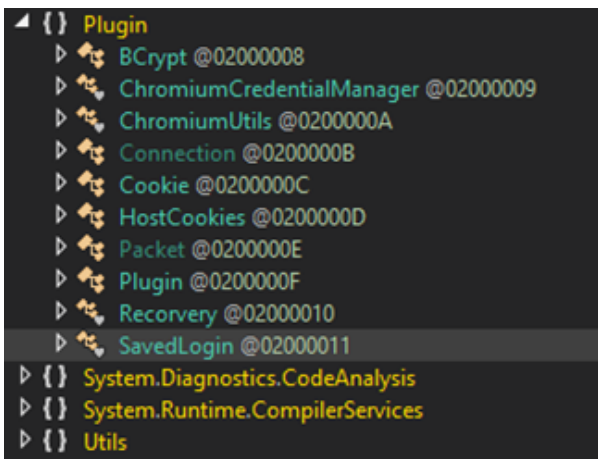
{ } Plugin
BCrypt @02000008
ChromiumCredentialManager @02000009
ChromiumUtils @0200000A
Connection @0200000B
Cookie @0200000C
HostCookies @0200000D
Packet @0200000E
Plugin @0200000F
Recorvery @02000010
SavedLogin @02000011
{ } System.Diagnostics.CodeAnalysis
{ } System.Runtime.CompilerServices
{ } Utils